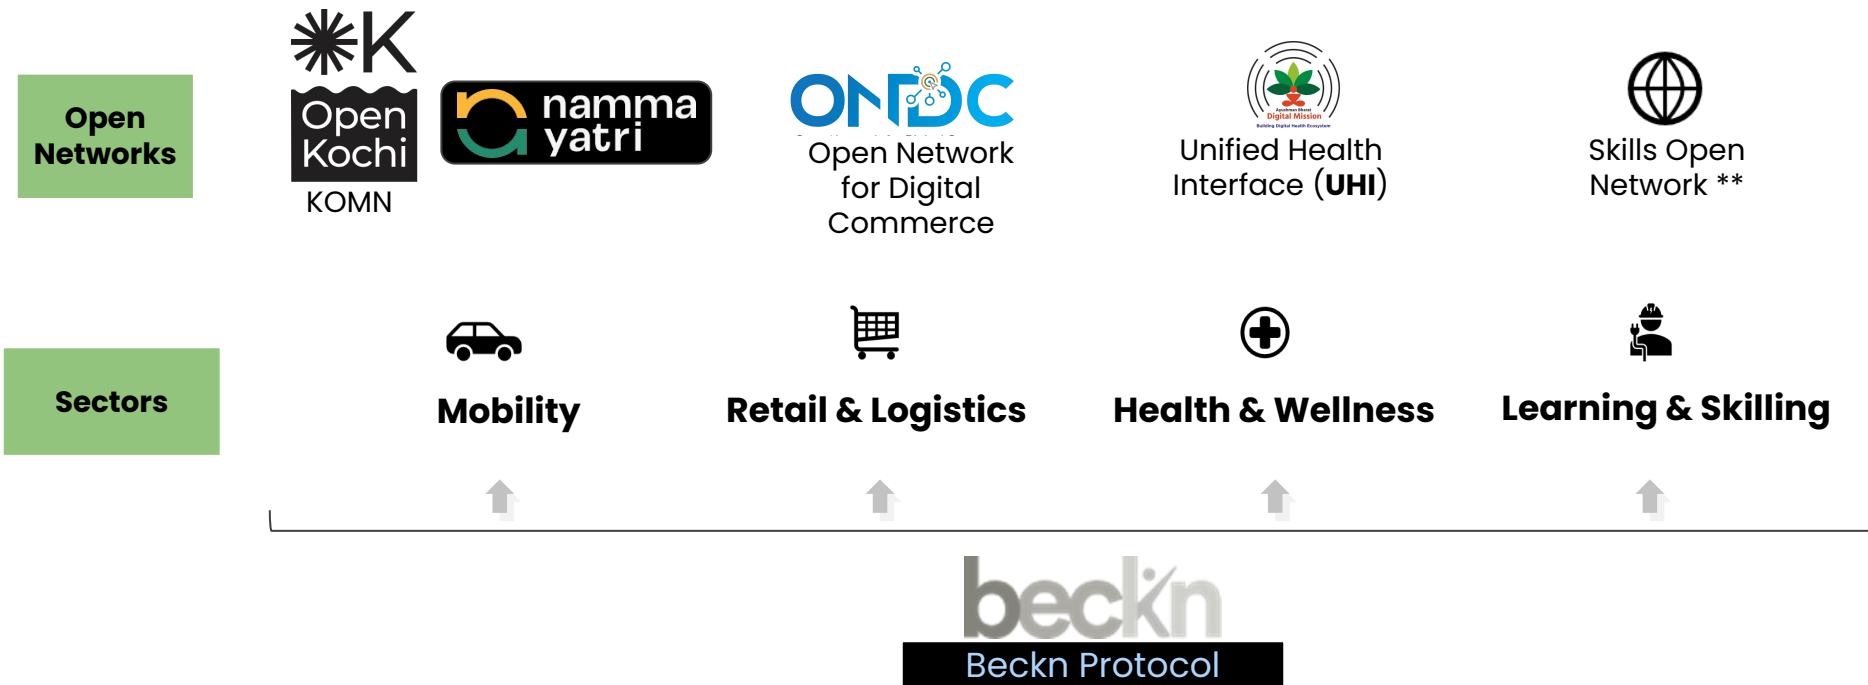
Open Networks

Open Kochi

KOMN

namma yatri

ONDC

Open Network for Digital Commerce

Ayushman Bharat Digital Mission

Unified Health Interface (UHI)

Skills Open Network **

Sectors

Mobility

Retail & Logistics

Health & Wellness

Learning & Skilling

beckn

Beckn Protocol